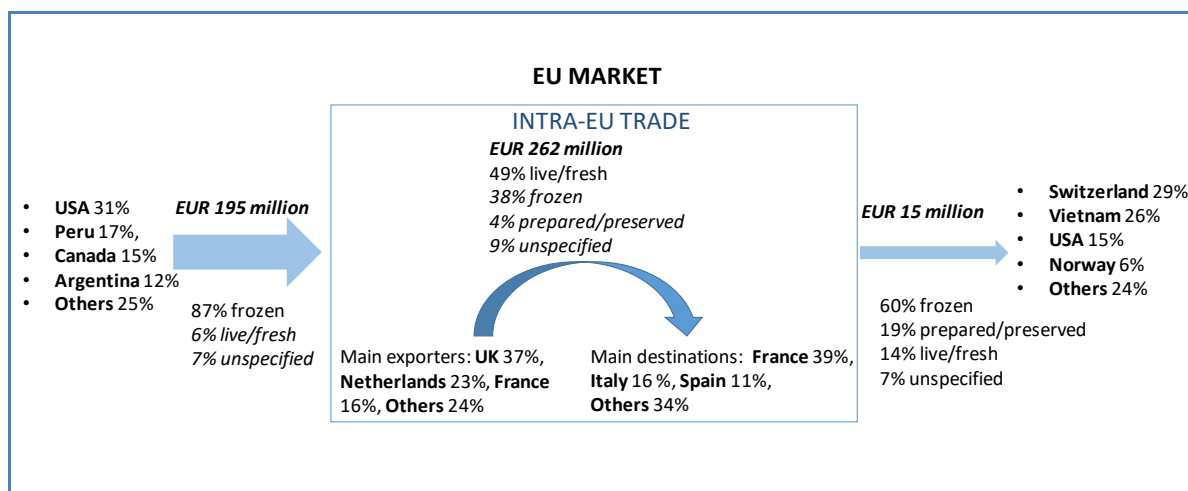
EU MARKET

INTRA-EU TRADE

EUR 262 million
49% live/fresh
38% frozen
4% prepared/preserved
9% unspecified

- USA 31%
- Peru 17%,
- Canada 15%
- Argentina 12%
- Others 25%

EUR 195 million

87% frozen
6% live/fresh
7% unspecified

Main exporters: UK 37%, Netherlands 23%, France 16%, Others 24%

Main destinations: France 39%, Italy 16 %, Spain 11%, Others 34%

EUR 15 million

- Switzerland 29%
- Vietnam 26%
- USA 15%
- Norway 6%
- Others 24%

60% frozen
19% prepared/preserved
14% live/fresh
7% unspecified